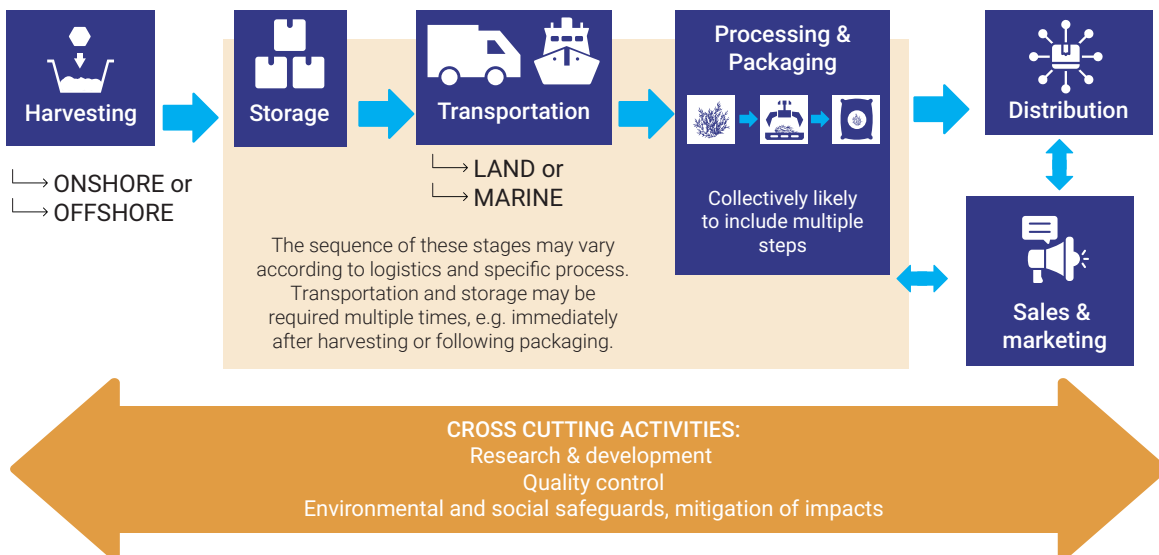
Harvesting

ONSHORE or
OFFSHORE

Storage

Transportation

LAND or
MARINE

Processing & Packaging

Collectively likely to include multiple steps

Distribution

Sales & marketing

The sequence of these stages may vary according to logistics and specific process. Transportation and storage may be required multiple times, e.g. immediately after harvesting or following packaging.

CROSS CUTTING ACTIVITIES:
Research & development
Quality control
Environmental and social safeguards, mitigation of impacts